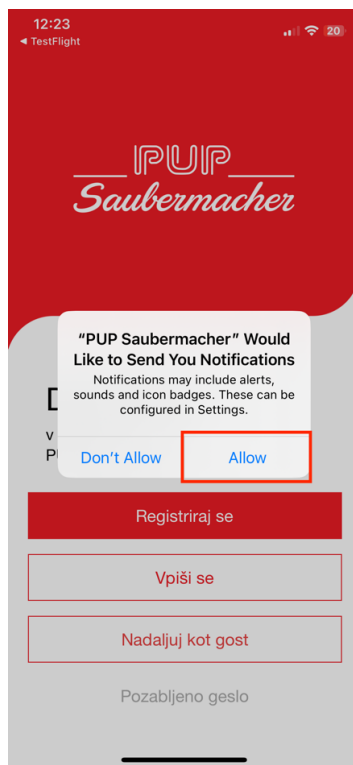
12:23
◀ TestFlight
20

PUP
Saubermacher

D
v
P

"PUP Saubermacher" Would Like to Send You Notifications
Notifications may include alerts, sounds and icon badges. These can be configured in Settings.

Don't Allow
Allow

Registriraj se

Vpiši se

Nadaljuj kot gost

Pozabljeno geslo